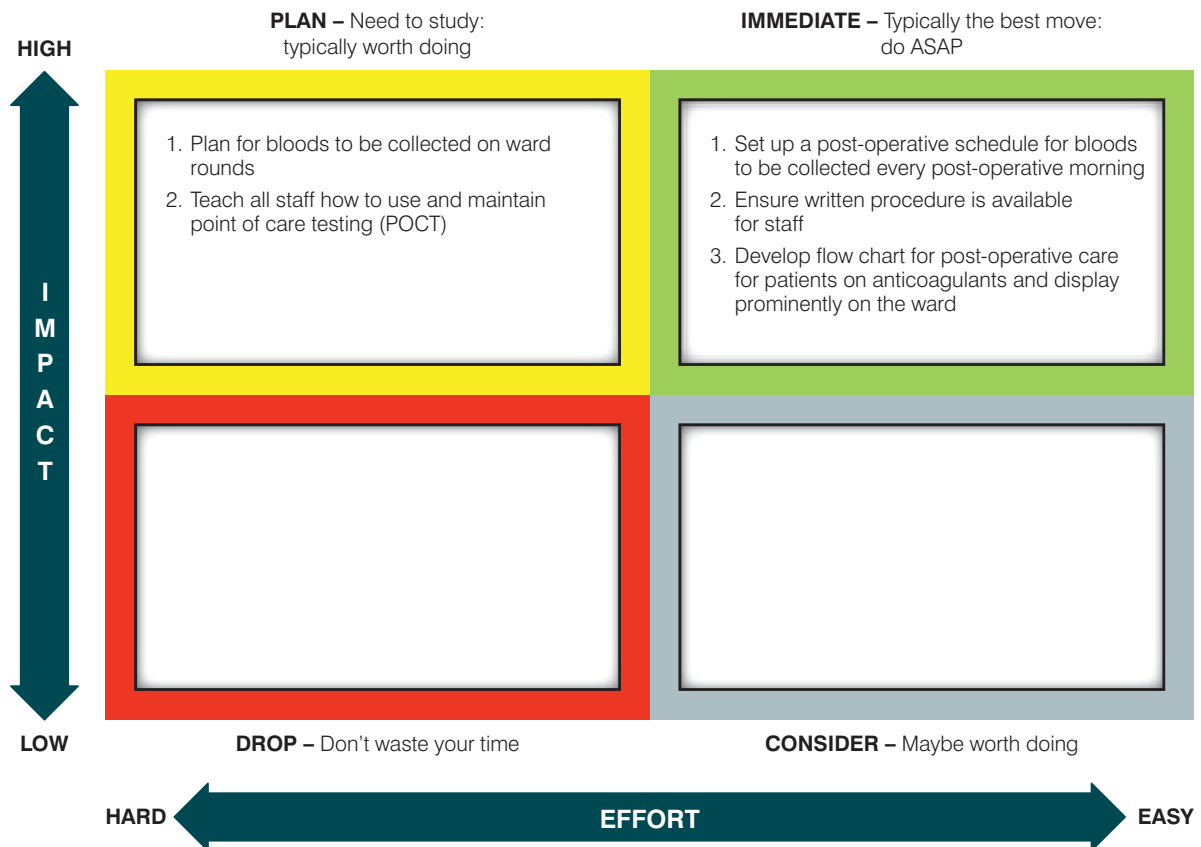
HIGH

PLAN – Need to study: typically worth doing

IMMEDIATE – Typically the best move: do ASAP

IMPACT

1. Plan for bloods to be collected on ward rounds
2. Teach all staff how to use and maintain point of care testing (POCT)

1. Set up a post-operative schedule for bloods to be collected every post-operative morning
2. Ensure written procedure is available for staff
3. Develop flow chart for post-operative care for patients on anticoagulants and display prominently on the ward

LOW

DROP – Don't waste your time

CONSIDER – Maybe worth doing

HARD

EFFORT

EASY